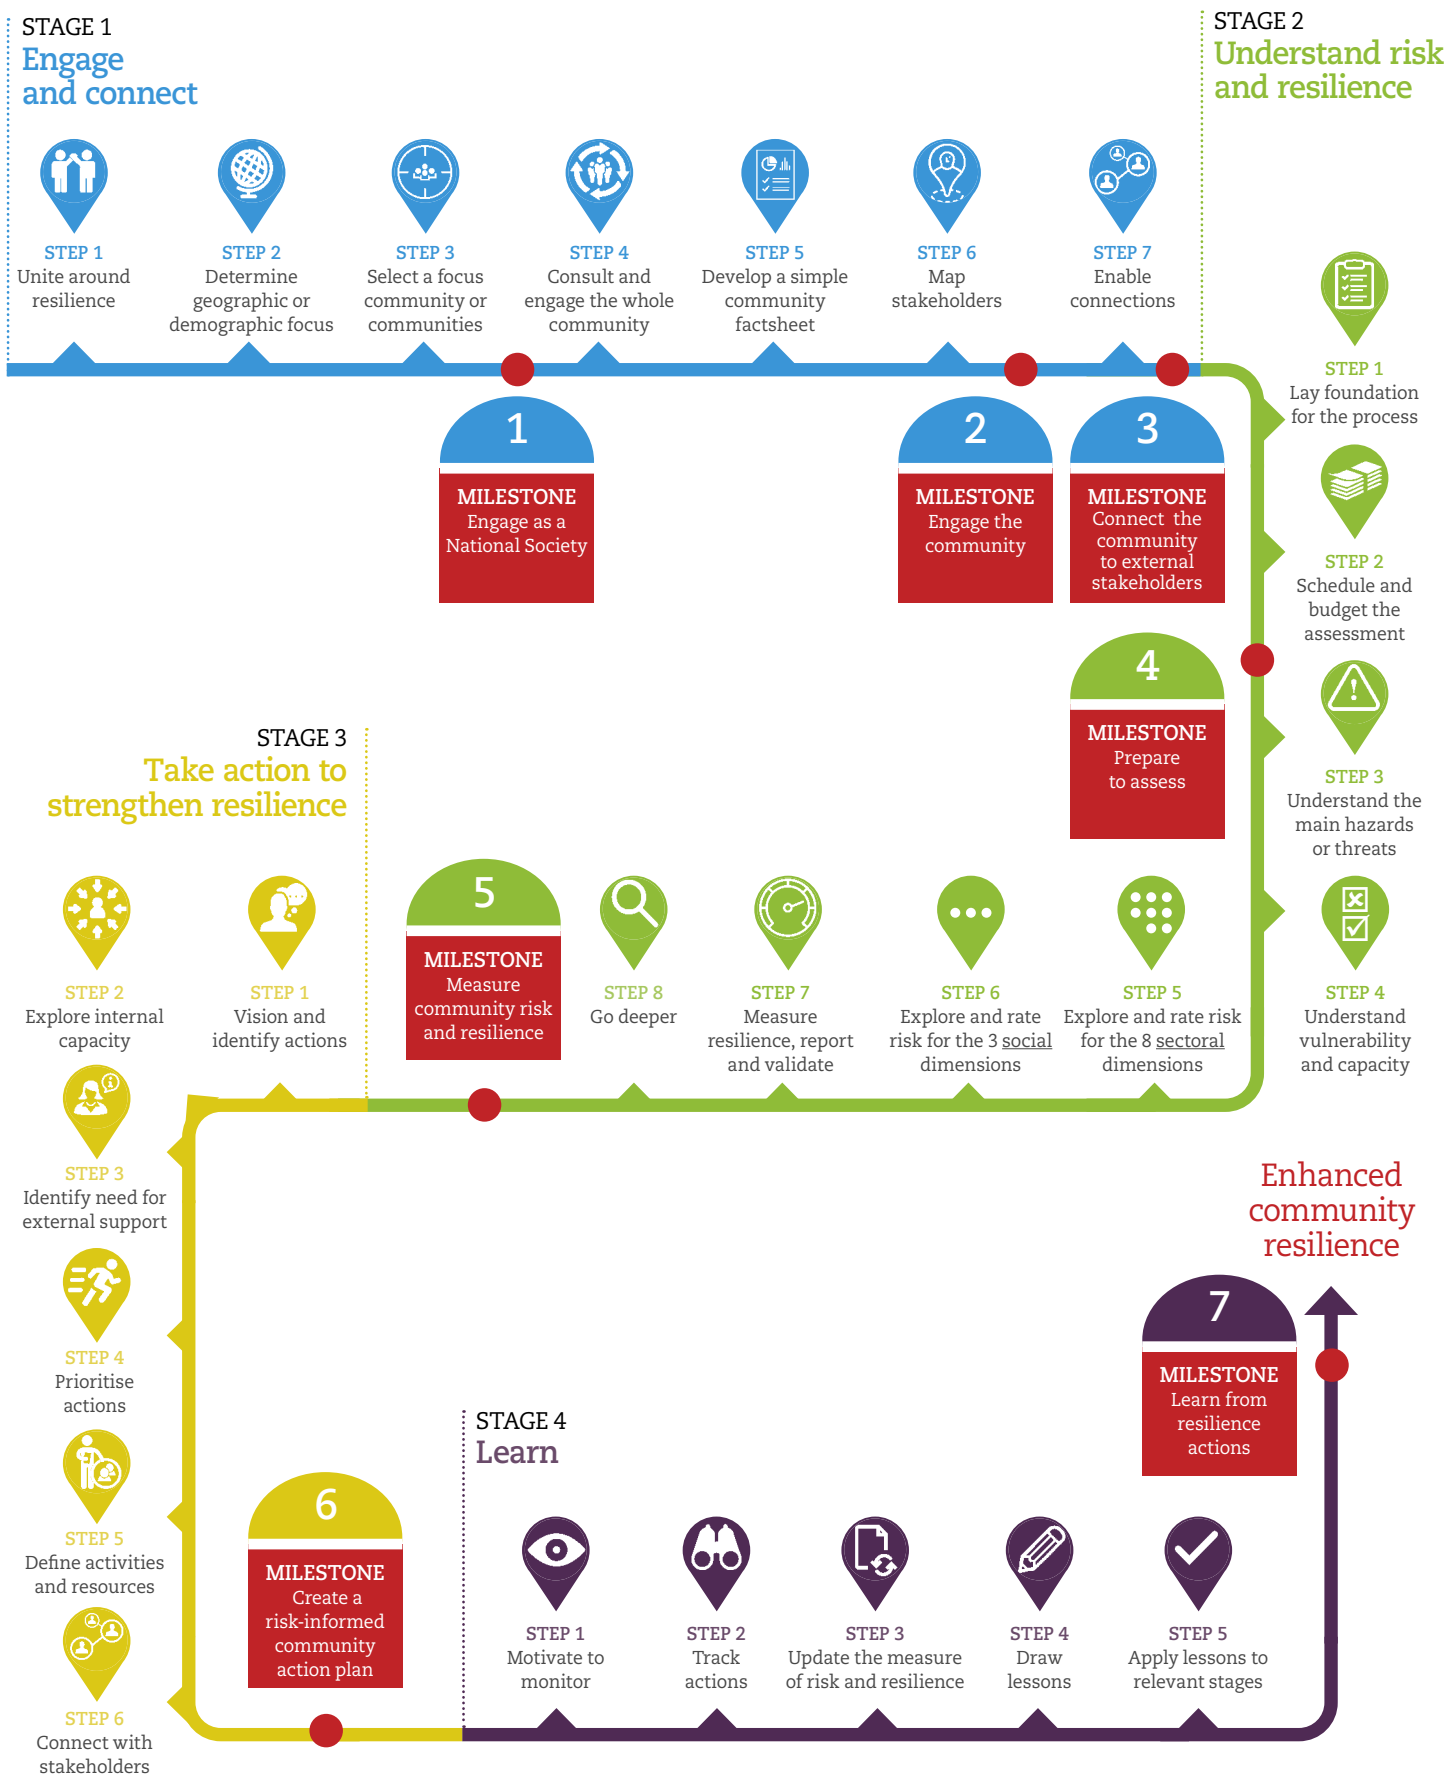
STAGE 1
Engage and connect

STEP 1
Unite around resilience

STEP 2
Determine geographic or demographic focus

STEP 3
Select a focus community or communities

STEP 4
Consult and engage the whole community

STEP 5
Develop a simple community factsheet

STEP 6
Map stakeholders

STEP 7
Enable connections

STAGE 2
Understand risk and resilience

1
MILESTONE
Engage as a National Society

2
MILESTONE
Engage the community

3
MILESTONE
Connect the community to external stakeholders

STEP 1
Lay foundation for the process

STEP 2
Schedule and budget the assessment

4
MILESTONE
Prepare to assess

STEP 3
Understand the main hazards or threats

STAGE 3
Take action to strengthen resilience

STEP 2
Explore internal capacity

STEP 1
Vision and identify actions

5
MILESTONE
Measure community risk and resilience

STEP 8
Go deeper

STEP 7
Measure resilience, report and validate

STEP 6
Explore and rate risk for the 3 social dimensions

STEP 5
Explore and rate risk for the 8 sectoral dimensions

STEP 4
Understand vulnerability and capacity

STEP 3
Identify need for external support

Enhanced community resilience

STEP 4
Prioritise actions

7
MILESTONE
Learn from resilience actions

STAGE 4
Learn

STEP 5
Define activities and resources

6
MILESTONE
Create a risk-informed community action plan

STEP 1
Motivate to monitor

STEP 2
Track actions

STEP 3
Update the measure of risk and resilience

STEP 4
Draw lessons

STEP 5
Apply lessons to relevant stages

STEP 6
Connect with stakeholders